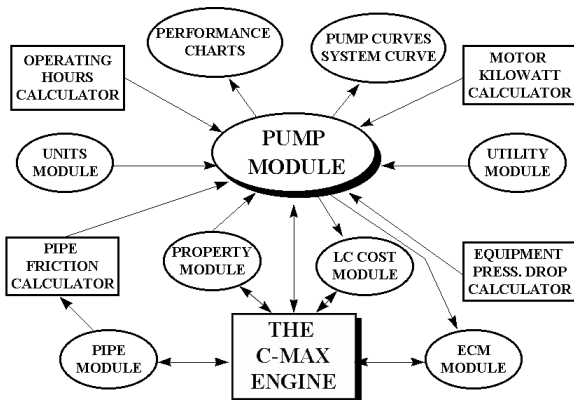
OPERATING HOURS CALCULATOR

PERFORMANCE CHARTS

PUMP CURVES SYSTEM CURVE

MOTOR KILOWATT CALCULATOR

UNITS MODULE

PUMP MODULE

UTILITY MODULE

PIPE FRICTION CALCULATOR

PROPERTY MODULE

LC COST MODULE

EQUIPMENT PRESS. DROP CALCULATOR

PIPE MODULE

THE C-MAX ENGINE

ECM MODULE